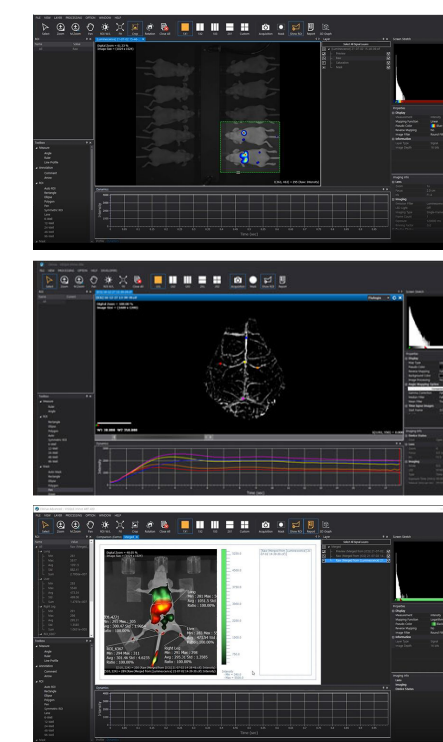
FILE VIEW LASER PROCESSING OPTION WINDOW HELP

Digital Zoom = 91.37 %
Image Size = 1350 x 1024

Dynamics

Time (sec)

FILE VIEW LASER PROCESSING OPTION WINDOW HELP

Digital Zoom = 100.00 %
Image Size = 1000 x 1000

Dynamics

Time (sec)

FILE VIEW LASER PROCESSING OPTION WINDOW HELP

Digital Zoom = 49.97 %

Lung
Min : 261 Max : 3
Avg : 1051.3 Std :
Ratio : 100.00%

Liver
Min : 261 Max : 53
Avg : 470.54 Std :
Ratio : 100.00%

Right Leg
Min : 261 Max : 316
Avg : 293.21 Std : 1.1503
Ratio : 100.00%

Dynamics

Time (sec)